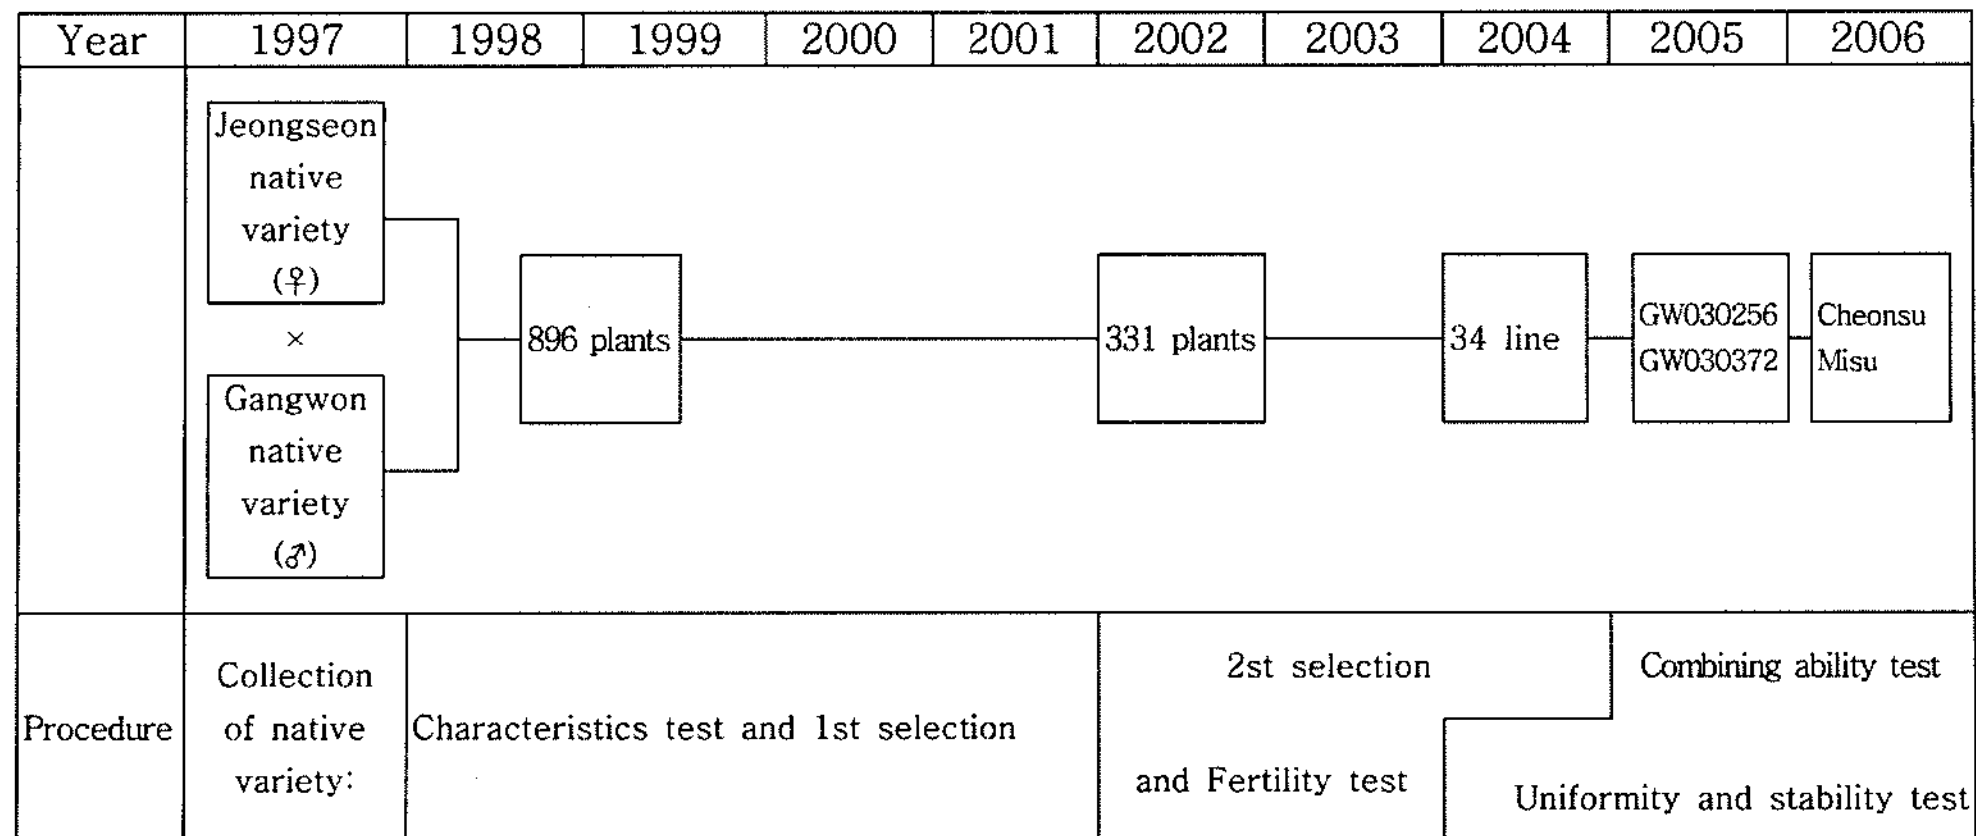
| Year | 1997 | 1998 | 1999 | 2000 | 2001 | 2002 | 2003 | 2004 | 2005 | 2006 |
|---|---|---|---|---|---|---|---|---|---|---|
| | Jeongseon native variety (♀) × Gangwon native variety (♂) | 896 plants | | | | 331 plants | | 34 line | GW030256 GW030372 | Cheonsu Misu |
| Procedure | Collection of native variety: | Characteristics test and 1st selection | | | | 2st selection and Fertility test | | | Combining ability test Uniformity and stability test | |